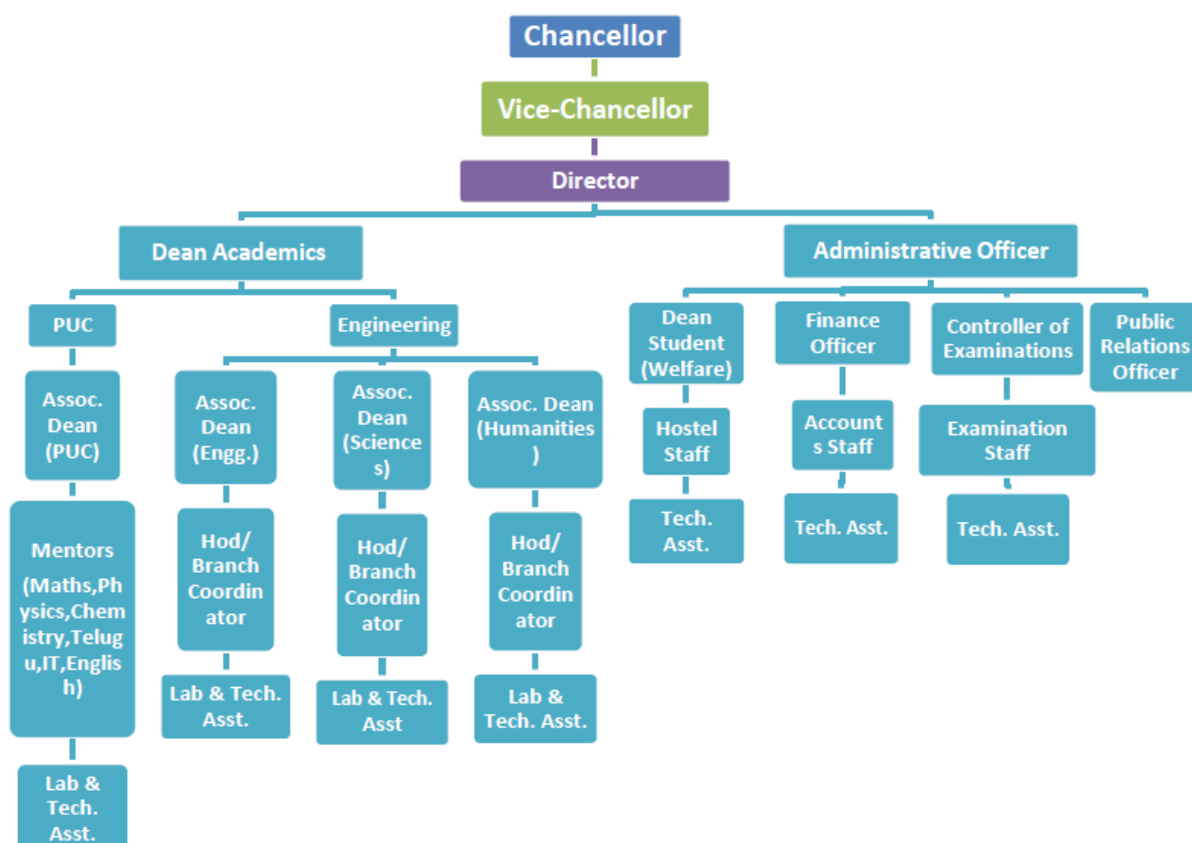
Chancellor

Vice-Chancellor

Director

Dean Academics

Administrative Officer

PUC

Engineering

Assoc. Dean (PUC)

Mentors (Maths,Physics,Chemistry,Telugu,IT,English)

Lab & Tech. Asst.

Assoc. Dean (Engg.)

Hod/ Branch Coordinator

Lab & Tech. Asst.

Assoc. Dean (Sciences)

Hod/ Branch Coordinator

Lab & Tech. Asst

Assoc. Dean (Humanities)

Hod/ Branch Coordinator

Lab & Tech. Asst.

Dean Student (Welfare)

Hostel Staff

Tech. Asst.

Finance Officer

Accounts Staff

Tech. Asst.

Controller of Examinations

Examination Staff

Tech. Asst.

Public Relations Officer